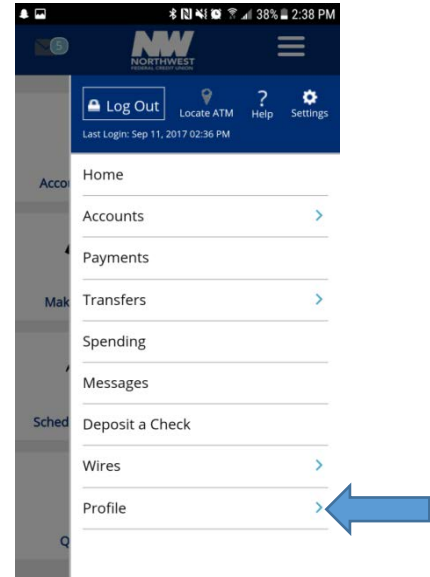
38% 2:38 PM

5

NW
NORTHWEST
FEDERAL CREDIT UNION

Log Out
Locate ATM
?
Help
Settings
Last Login: Sep 11, 2017 02:36 PM

Acco
Mak
Sched
Q

Home
Accounts
Payments
Transfers
Spending
Messages
Deposit a Check
Wires
Profile